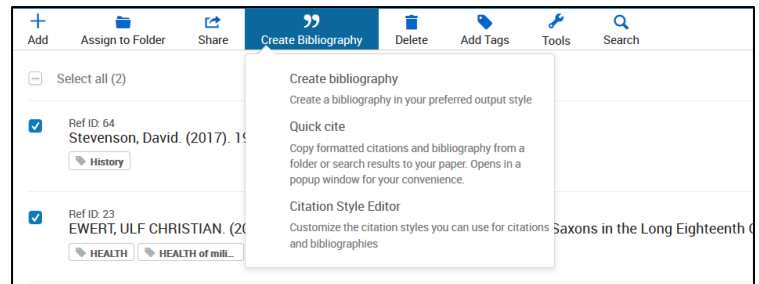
Add Assign to Folder Share Create Bibliography Delete Add Tags Tools Search

Select all (2)

Ref ID: 64
Stevenson, David. (2017). 19

History

Ref ID: 23
EWERT, ULF CHRISTIAN. (20

HEALTH HEALTH of mili...

Saxons in the Long Eighteenth C

Create bibliography
Create a bibliography in your preferred output style

Quick cite
Copy formatted citations and bibliography from a folder or search results to your paper. Opens in a popup window for your convenience.

Citation Style Editor
Customize the citation styles you can use for citations and bibliographies